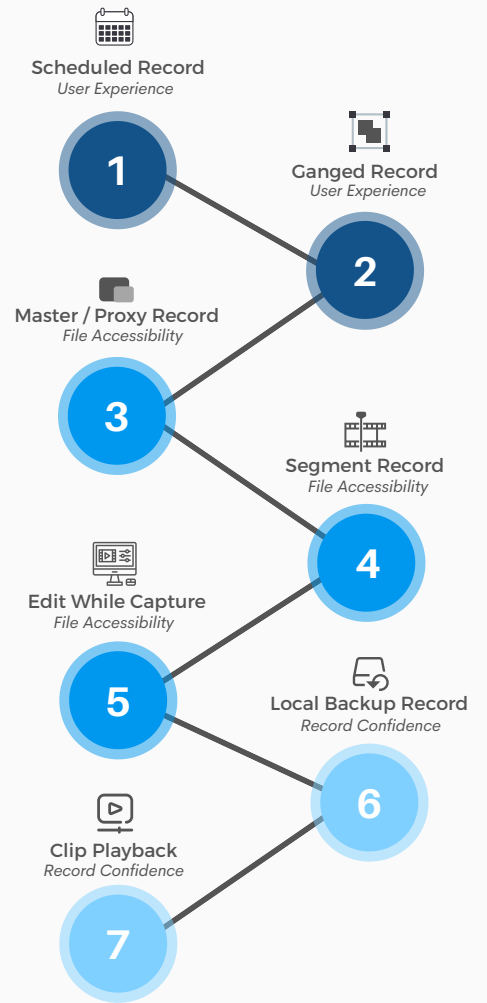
Scheduled Record
User Experience

1

Ganged Record
User Experience

2

Master / Proxy Record
File Accessibility

3

Segment Record
File Accessibility

4

Edit While Capture
File Accessibility

5

Local Backup Record
Record Confidence

6

Clip Playback
Record Confidence

7